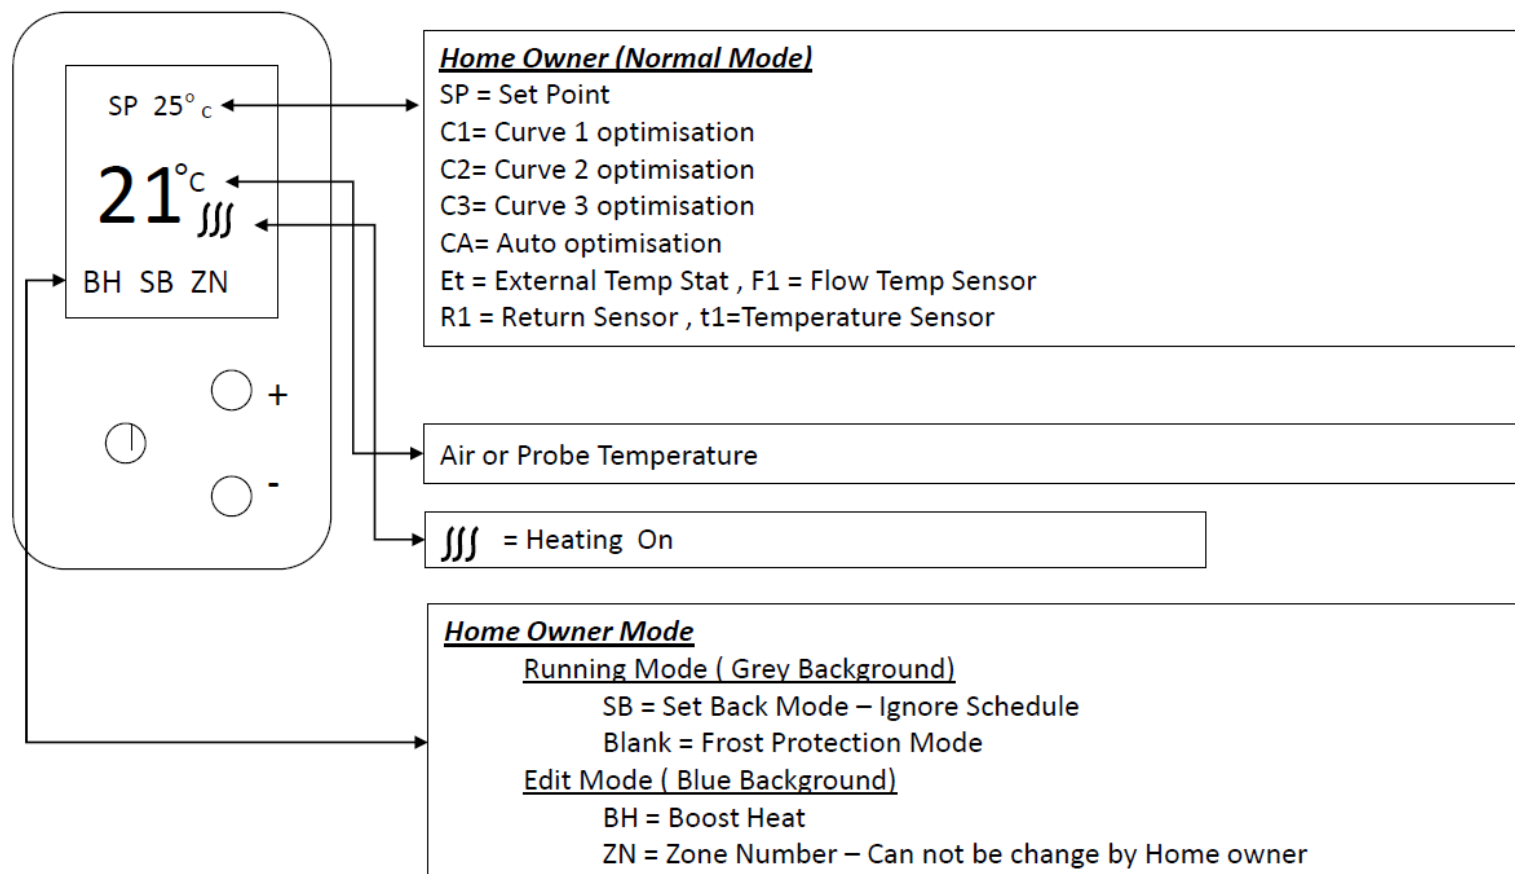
SP 25° c

21°C ∭

BH SB ZN

+

-

Home Owner (Normal Mode)
SP = Set Point
C1= Curve 1 optimisation
C2= Curve 2 optimisation
C3= Curve 3 optimisation
CA= Auto optimisation
Et = External Temp Stat , F1 = Flow Temp Sensor
R1 = Return Sensor , t1=Temperature Sensor

Air or Probe Temperature

∭ = Heating On

Home Owner Mode
Running Mode ( Grey Background)
SB = Set Back Mode – Ignore Schedule
Blank = Frost Protection Mode
Edit Mode ( Blue Background)
BH = Boost Heat
ZN = Zone Number – Can not be change by Home owner